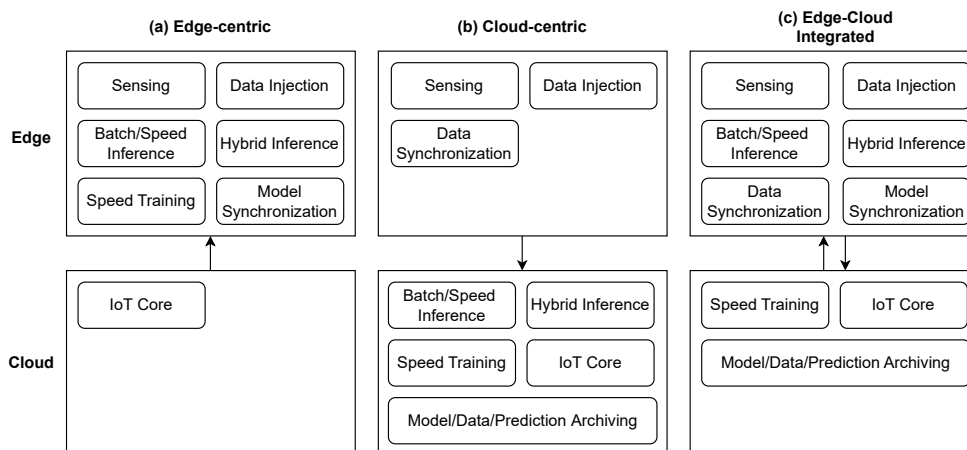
(a) Edge-centric

(b) Cloud-centric

(c) Edge-Cloud Integrated

Edge

Cloud

Sensing

Data Injection

Batch/Speed Inference

Hybrid Inference

Speed Training

Model Synchronization

IoT Core

Sensing

Data Injection

Data Synchronization

Batch/Speed Inference

Hybrid Inference

Speed Training

IoT Core

Model/Data/Prediction Archiving

Sensing

Data Injection

Batch/Speed Inference

Hybrid Inference

Data Synchronization

Model Synchronization

Speed Training

IoT Core

Model/Data/Prediction Archiving